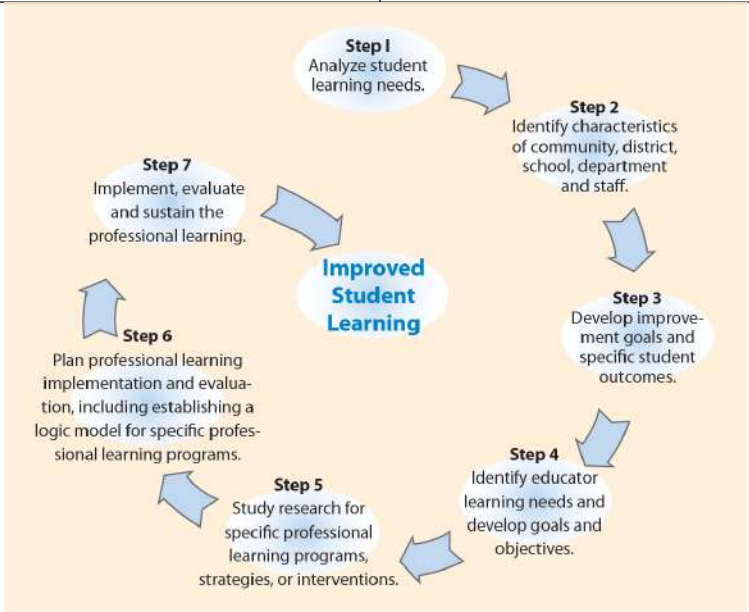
Step 1
Analyze student learning needs.

Step 2
Identify characteristics of community, district, school, department and staff.

Step 3
Develop improvement goals and specific student outcomes.

Step 4
Identify educator learning needs and develop goals and objectives.

Step 5
Study research for specific professional learning programs, strategies, or interventions.

Step 6
Plan professional learning implementation and evaluation, including establishing a logic model for specific professional learning programs.

Step 7
Implement, evaluate and sustain the professional learning.

Improved Student Learning